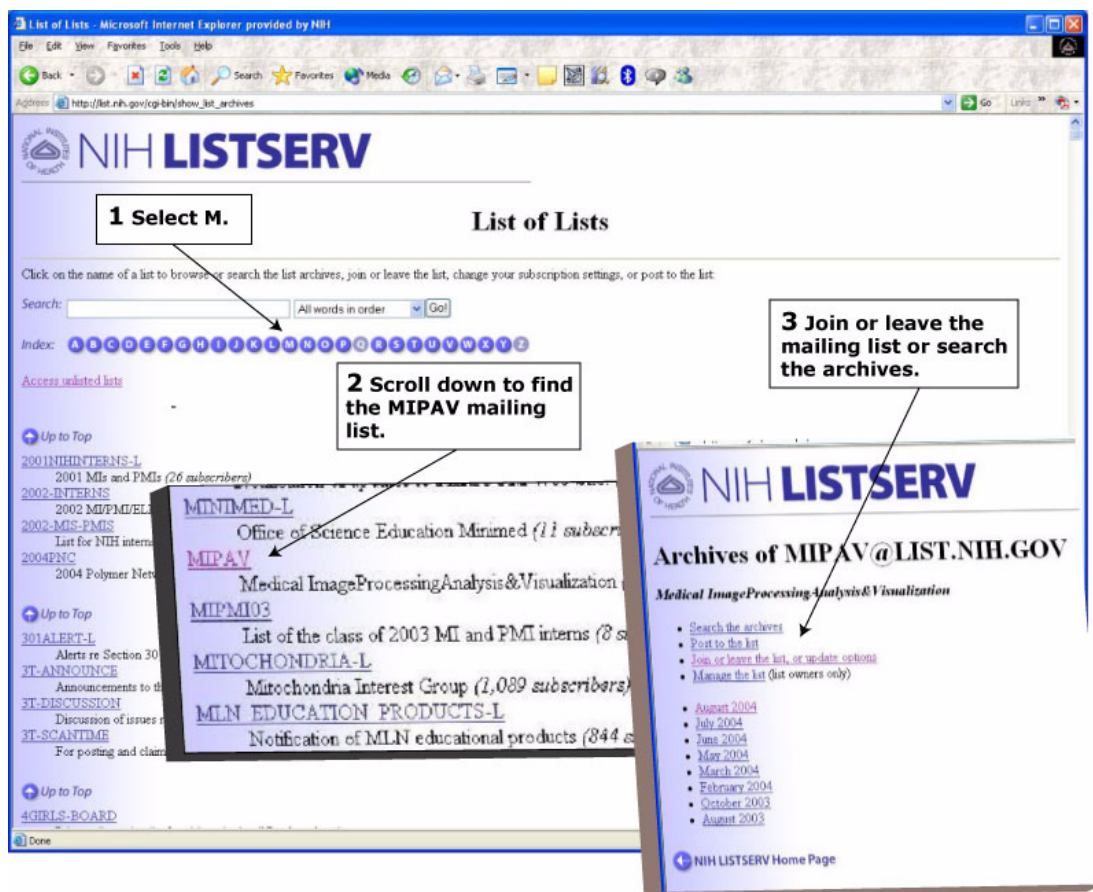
List of Lists - Microsoft Internet Explorer provided by NIH

File Edit View Favorites Tools Help

Back Search Favorites Media

Address http://list.nih.gov/cgi-bin/show_list_archives

Go Links

NIH LISTSERV

1 Select M.

List of Lists

Click on the name of a list to browse or search the list archives, join or leave the list, change your subscription settings, or post to the list:

Search: All words in order Go!

Index: A B C D E F G H I J K L M N O P Q R S T U V W X Y Z

Access unlisted lists

2 Scroll down to find the MIPAV mailing list.

3 Join or leave the mailing list or search the archives.

Up to Top

2001NIHINTERNS-L
2001 MIs and PMIs (26 subscribers)

2002-INTERNS
2002 MI/PMI/ELI

2002-MIS-PMIS
List for NIH interns

2004PNC
2004 Polymer Netw

Up to Top

301ALERT-L
Alerts re Section 30

3T-ANNOUNCE
Announcements to th

3T-DISCUSSION
Discussion of issues r

3T-SCANTIME
For posting and claim

Up to Top

4GIRLS-BOARD

Done

MINIMED-L
Office of Science Education Minimed (11 subscr

MIPAV
Medical ImageProcessingAnalysis&Visualization

MIPMI03
List of the class of 2003 MI and PMI interns (8 s

MITOCHONDRIA-L
Mitochondria Interest Group (1,089 subscribers)

MLN_EDUCATION_PRODUCTS-L
Notification of MLN educational products (844 s

NIH LISTSERV

Archives of MIPAV@LIST.NIH.GOV

Medical ImageProcessingAnalysis&Visualization

• Search the archives
• Post to the list
• Join or leave the list, or update options
• Manage the list (list owners only)

• August 2004
• July 2004
• June 2004
• May 2004
• March 2004
• February 2004
• October 2003
• August 2003

NIH LISTSERV Home Page